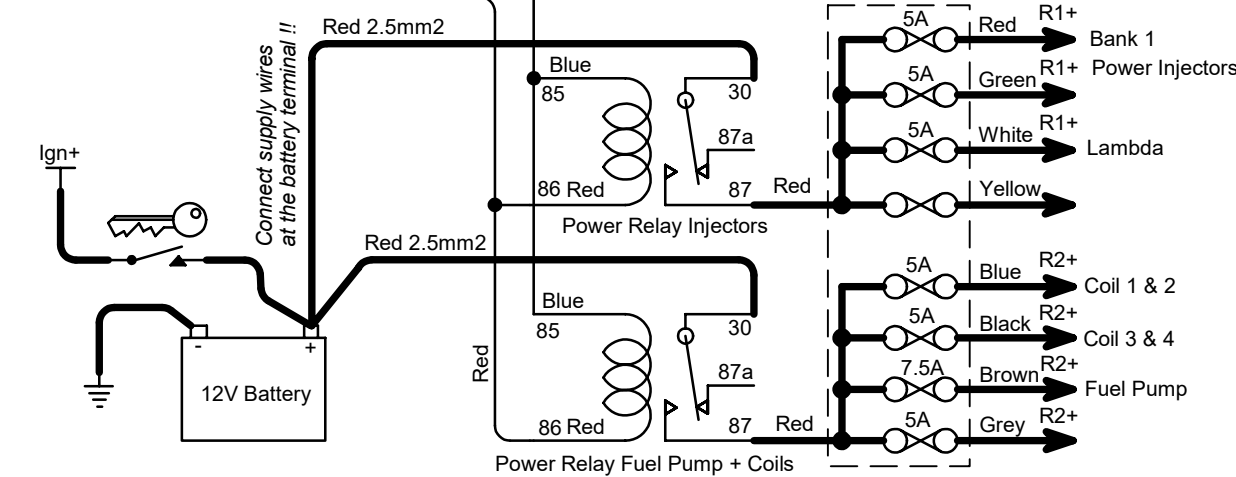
Red 2.5mm2

Connect supply wires at the battery terminal !!

Ign+

Red 2.5mm2

-
+
12V Battery

Red

Blue
85
86 Red
30
87a
87
Red
Power Relay Injectors

Blue
85
86 Red
30
87a
87
Red
Power Relay Fuel Pump + Coils

5A
Red
R1+
Bank 1

5A
Green
R1+
Power Injectors

5A
White
R1+
Lambda

Yellow

5A
Blue
R2+
Coil 1 & 2

5A
Black
R2+
Coil 3 & 4

7.5A
Brown
R2+
Fuel Pump

5A
Grey
R2+